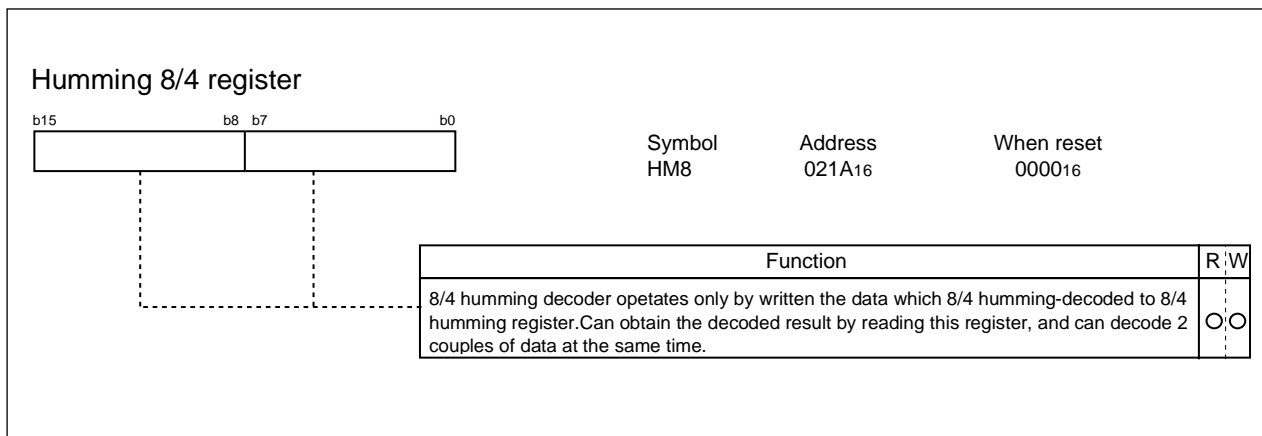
Humming 8/4 register

b15 b8 b7 b0

| Symbol | Address | When reset |
|---|---|---|
| HM8 | $021A_{16}$ | $0000_{16}$ |

| Function | R | W |
|---|---|---|
| 8/4 humming decoder opetates only by written the data which 8/4 humming-decoded to 8/4 humming register.Can obtain the decoded result by reading this register, and can decode 2 couples of data at the same time. | O | O |